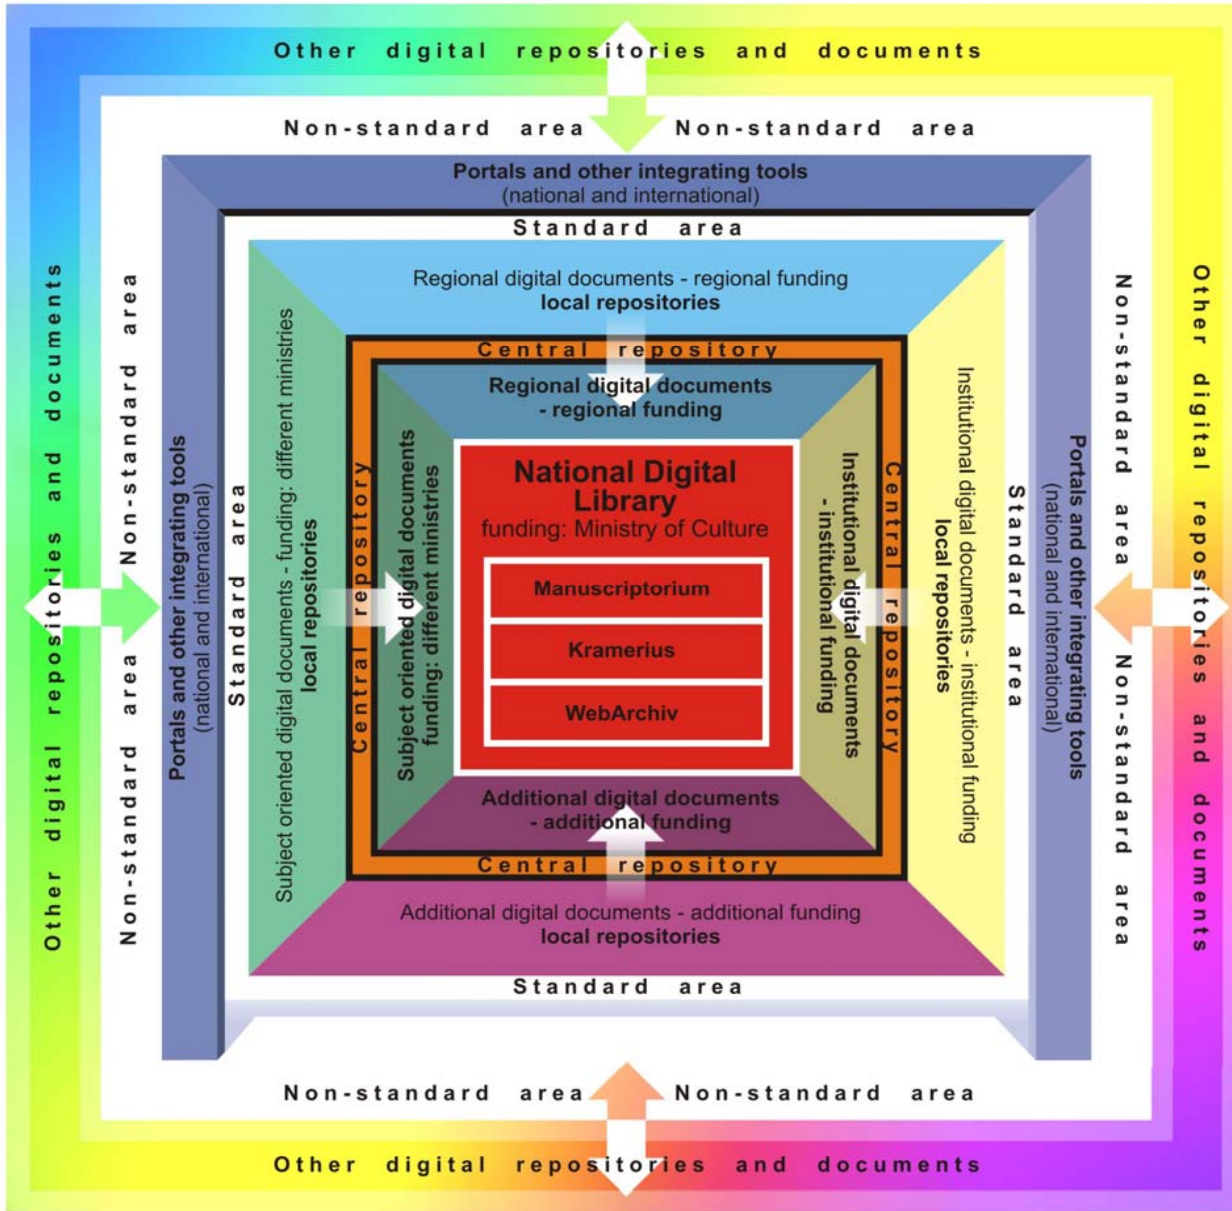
Other digital repositories and documents

Non-standard area Non-standard area

Portals and other integrating tools
(national and international)

Standard area

Regional digital documents - regional funding
local repositories

Central repository

Regional digital documents
- regional funding

National Digital Library
funding: Ministry of Culture

Manuscriptorium

Kramerius

WebArchiv

Additional digital documents
- additional funding

Central repository

Additional digital documents - additional funding
local repositories

Standard area

Non-standard area Non-standard area

Other digital repositories and documents

Other digital repositories and documents

Non-standard area Non-standard area

Portals and other integrating tools
(national and international)

Standard area

Subject oriented digital documents - funding: different ministries
local repositories

Central repository

Subject oriented digital documents
funding: different ministries

Institutional digital documents
- institutional funding

Central repository

Institutional digital documents - institutional funding
local repositories

Standard area

Portals and other integrating tools
(national and international)

Non-standard area Non-standard area

Other digital repositories and documents